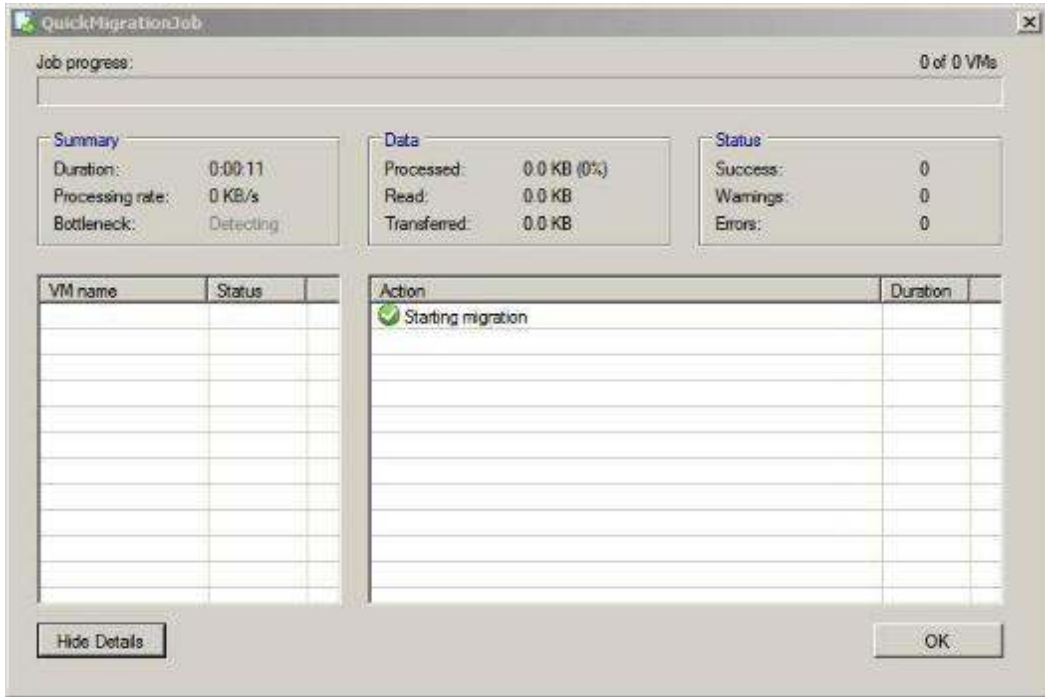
QuickMigrationJob

Job progress:

0 of 0 VMs

Summary
Duration: 0:00:11
Processing rate: 0 KB/s
Bottleneck: Detecting

Data
Processed: 0.0 KB (0%)
Read: 0.0 KB
Transferred: 0.0 KB

Status
Success: 0
Warnings: 0
Errors: 0

| VM name | Status |
|---|---|

| Action | Duration |
|---|---|
| Starting migration | |

Hide Details

OK